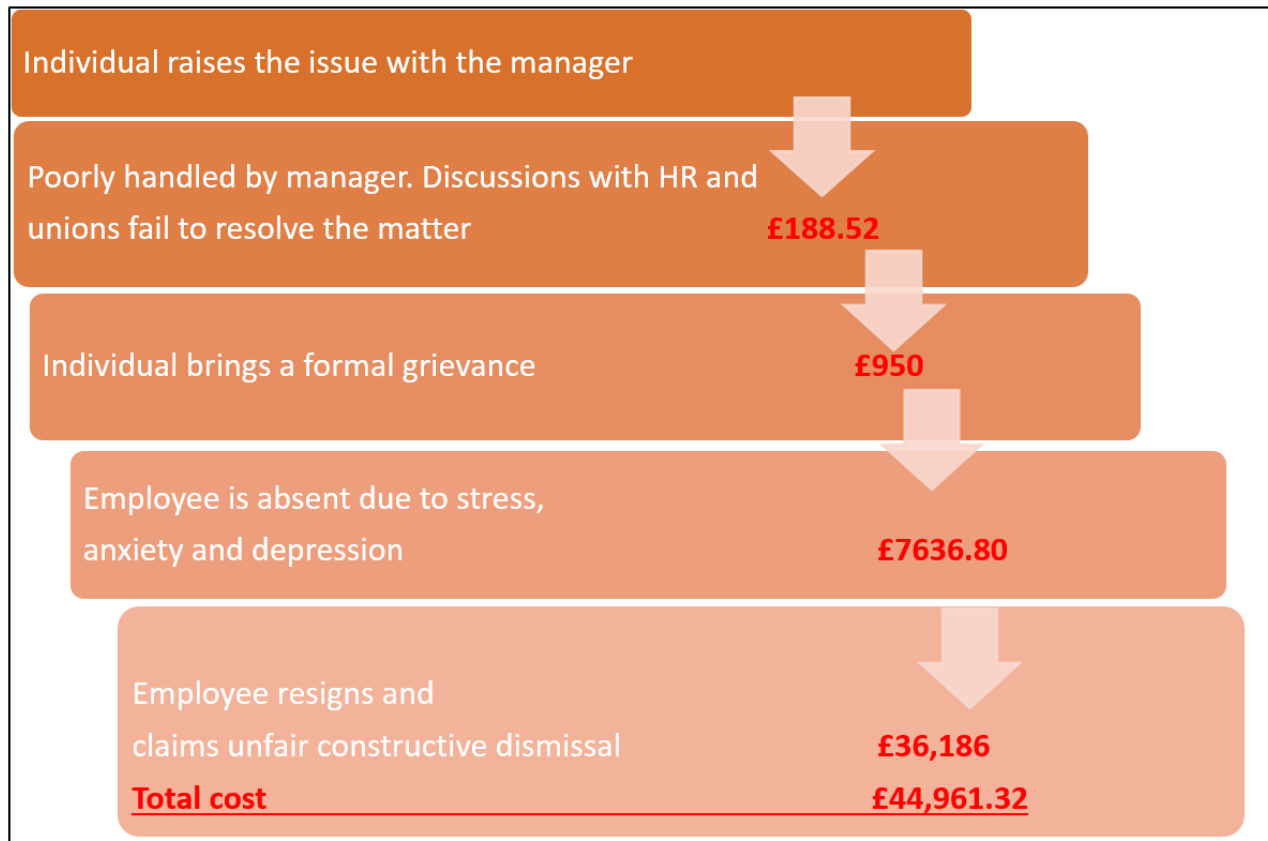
Individual raises the issue with the manager

Poorly handled by manager. Discussions with HR and unions fail to resolve the matter £188.52

Individual brings a formal grievance £950

Employee is absent due to stress, anxiety and depression £7636.80

Employee resigns and claims unfair constructive dismissal £36,186

Total cost £44,961.32